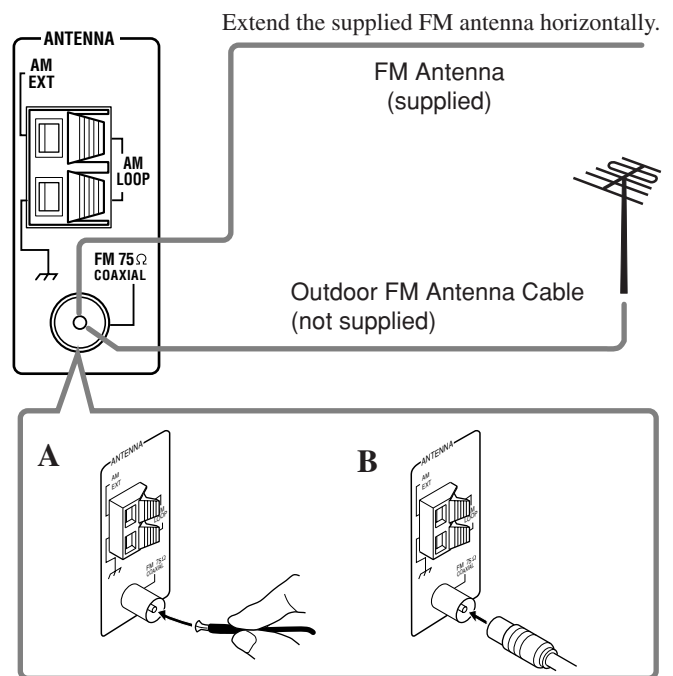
Extend the supplied FM antenna horizontally.

ANTENNA

AM EXT

AM LOOP

FM 75$\Omega$ COAXIAL

FM Antenna (supplied)

Outdoor FM Antenna Cable (not supplied)

A

ANTENNA

AM EXT

AM LOOP

FM 75$\Omega$ COAXIAL

B

ANTENNA

AM EXT

AM LOOP

FM 75$\Omega$ COAXIAL